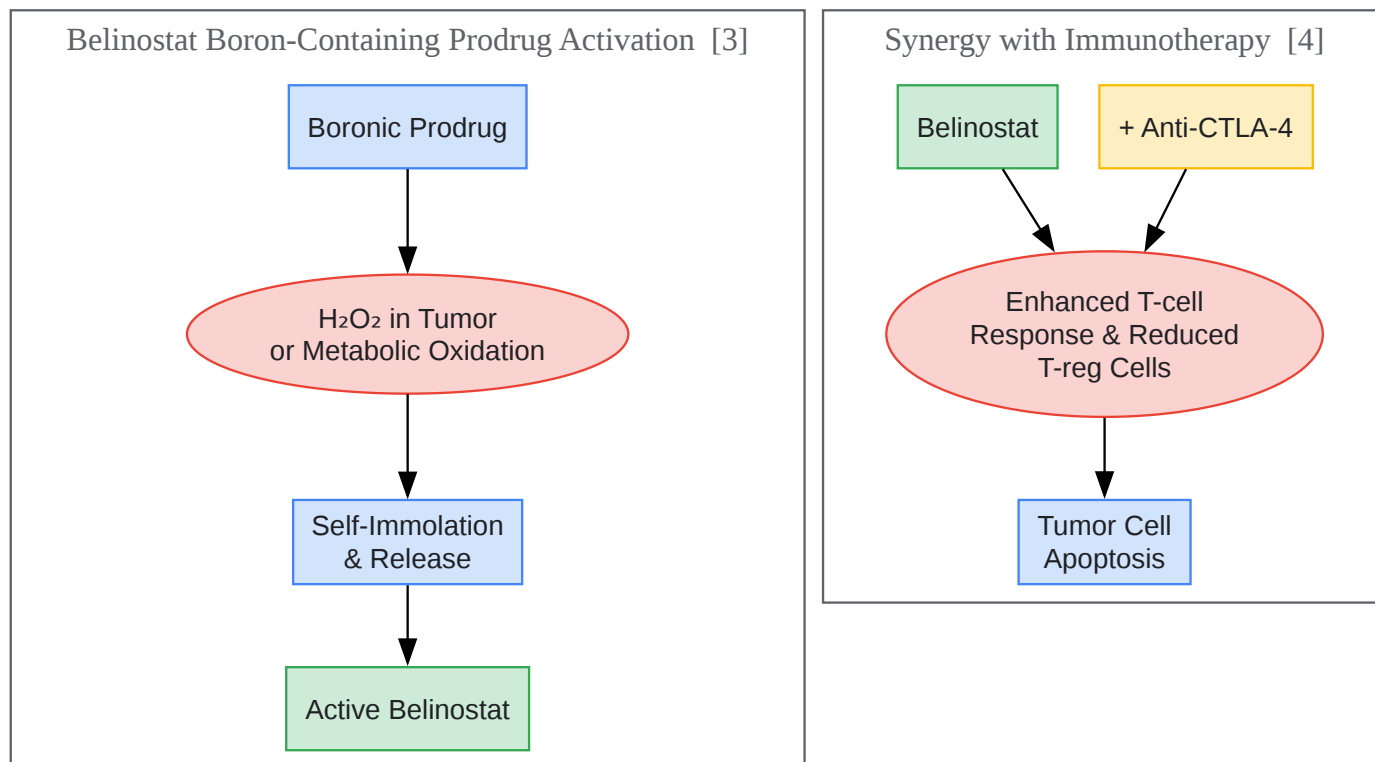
Belinostat Boron-Containing Prodrug Activation [3]

Boronic Prodrug

$H_2O_2$ in Tumor or Metabolic Oxidation

Self-Immolation & Release

Active Belinostat

Synergy with Immunotherapy [4]

Belinostat

+ Anti-CTLA-4

Enhanced T-cell Response & Reduced T-reg Cells

Tumor Cell Apoptosis